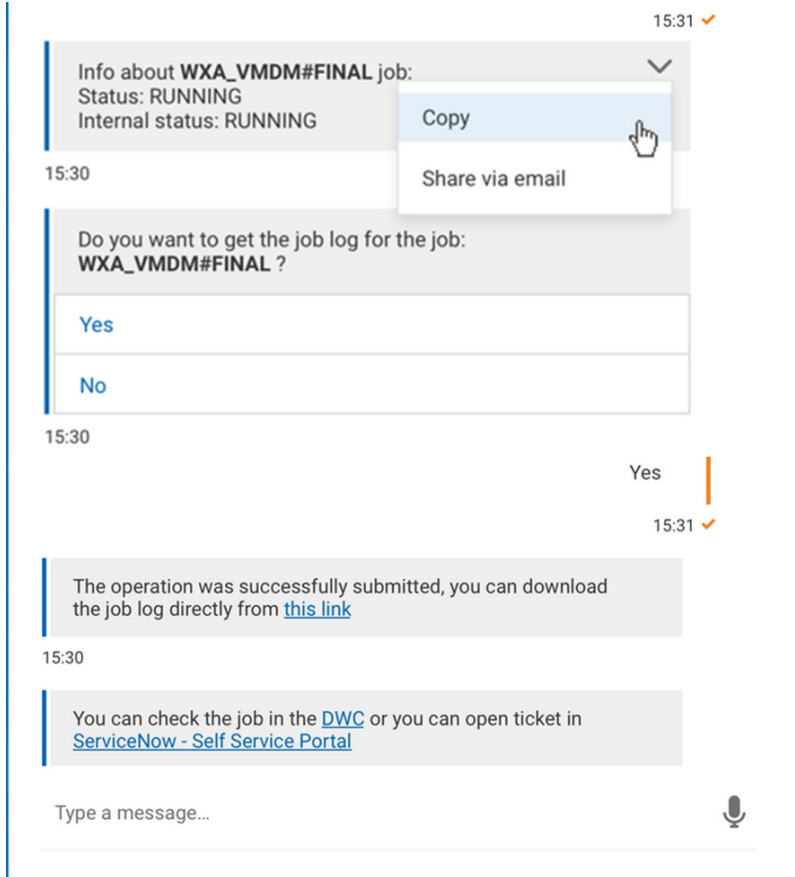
15:31

Info about **WXA_VMDM#FINAL** job:
Status: RUNNING
Internal status: RUNNING

Copy

Share via email

15:30

Do you want to get the job log for the job: **WXA_VMDM#FINAL** ?

Yes

No

15:30

Yes

15:31

The operation was successfully submitted, you can download the job log directly from this link

15:30

You can check the job in the DWC or you can open ticket in ServiceNow - Self Service Portal

Type a message...